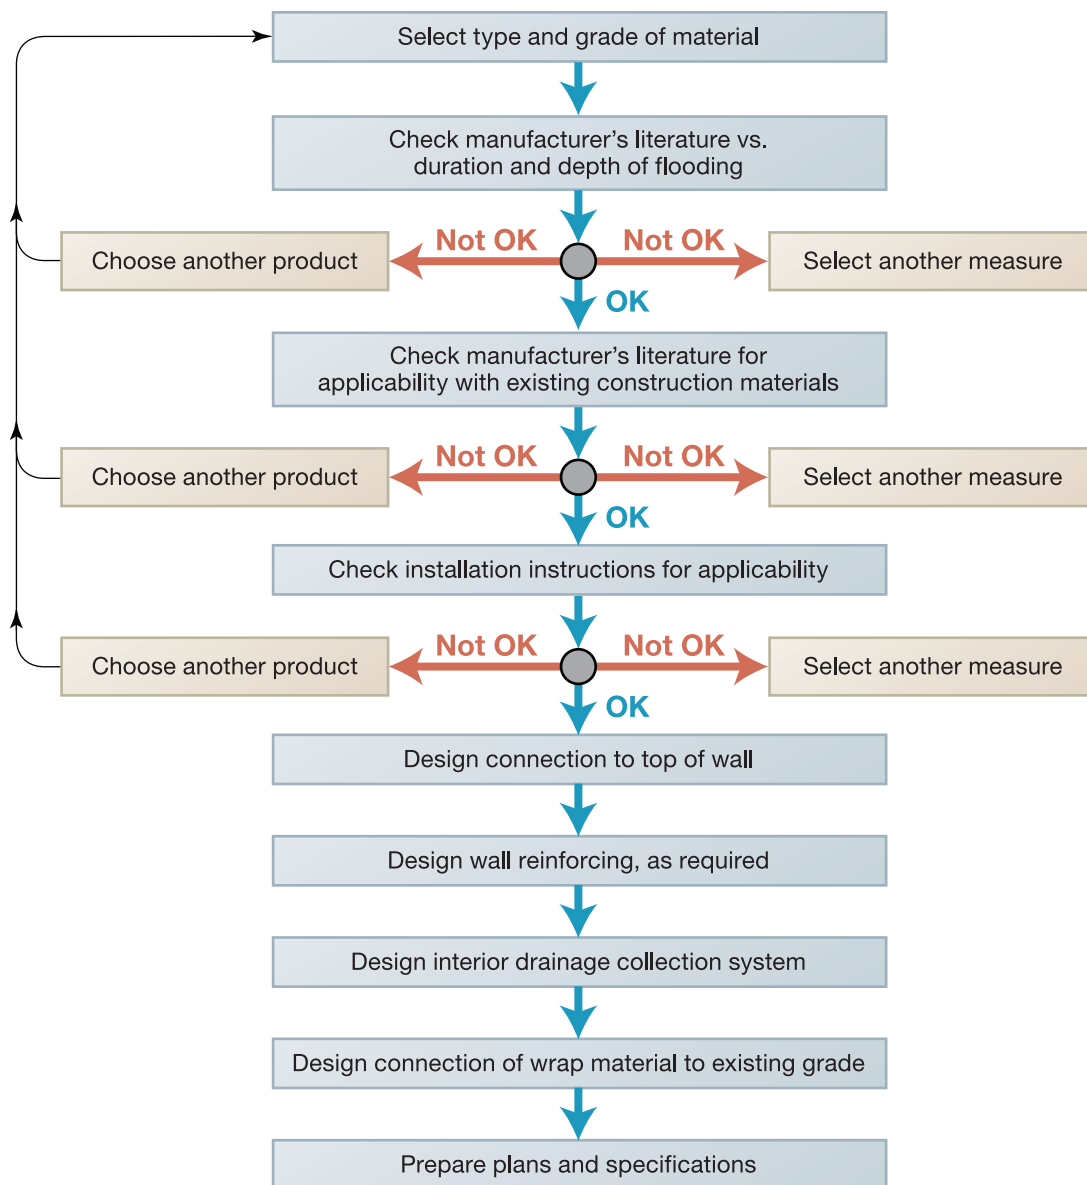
Select type and grade of material

Check manufacturer's literature vs. duration and depth of flooding

Choose another product

Not OK

Not OK

Select another measure

OK

Check manufacturer's literature for applicability with existing construction materials

Choose another product

Not OK

Not OK

Select another measure

OK

Check installation instructions for applicability

Choose another product

Not OK

Not OK

Select another measure

OK

Design connection to top of wall

Design wall reinforcing, as required

Design interior drainage collection system

Design connection of wrap material to existing grade

Prepare plans and specifications